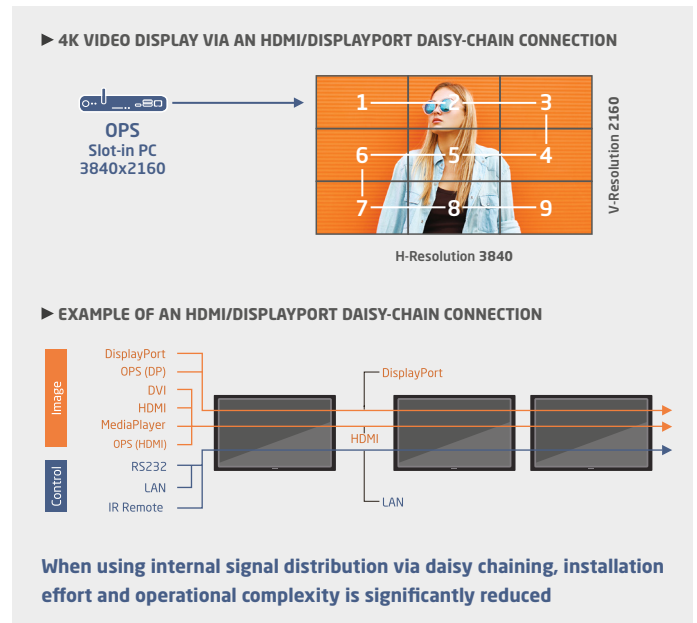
► 4K VIDEO DISPLAY VIA AN HDMI/DISPLAYPORT DAISY-CHAIN CONNECTION

OPS
Slot-in PC
3840x2160

1 2 3
6 5 4
7 8 9

V-Resolution 2160

H-Resolution 3840

► EXAMPLE OF AN HDMI/DISPLAYPORT DAISY-CHAIN CONNECTION

Image
DisplayPort
OPS (DP)
DVI
HDMI
MediaPlayer
OPS (HDMI)

Control
RS232
LAN
IR Remote

DisplayPort
HDMI
LAN

When using internal signal distribution via daisy chaining, installation effort and operational complexity is significantly reduced